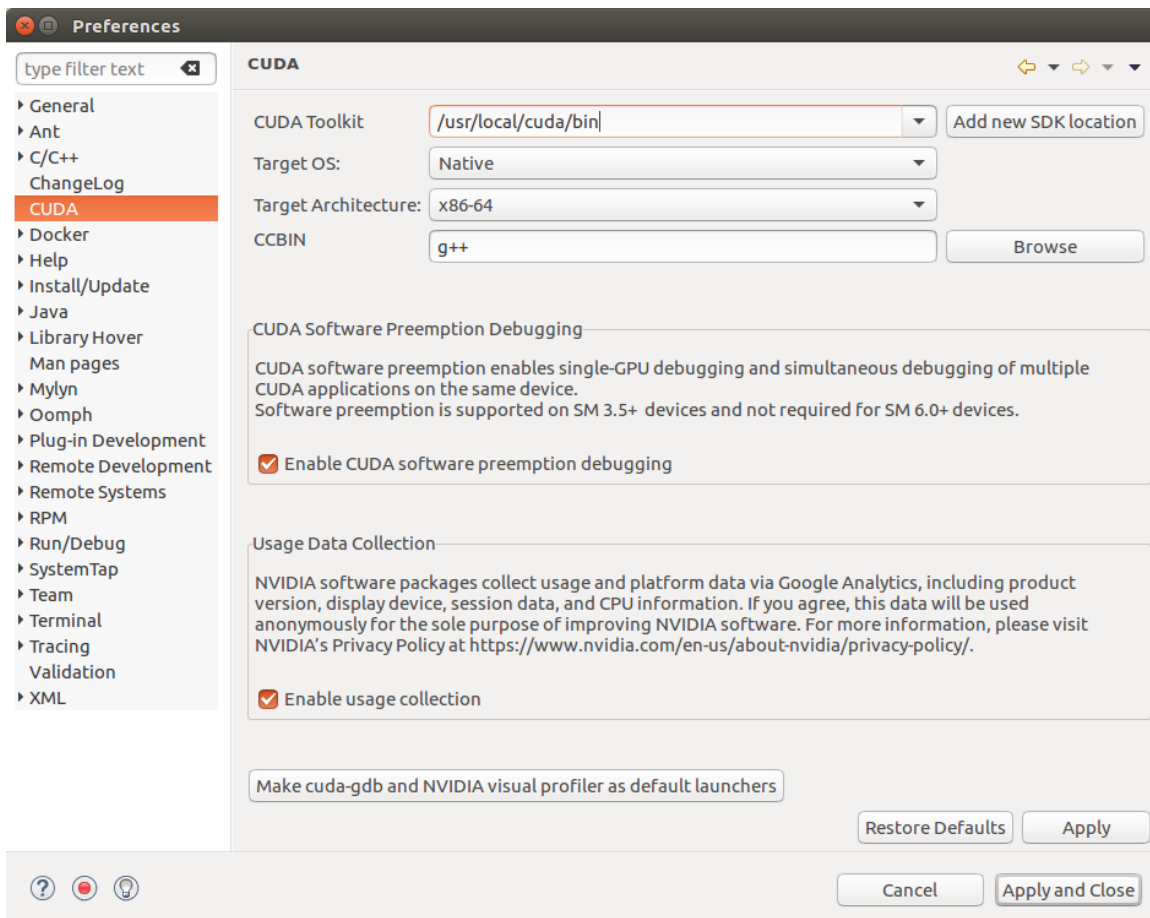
Preferences

type filter text

General
Ant
C/C++
ChangeLog
CUDA
Docker
Help
Install/Update
Java
Library Hover
Man pages
Mylyn
Oomph
Plug-in Development
Remote Development
Remote Systems
RPM
Run/Debug
SystemTap
Team
Terminal
Tracing
Validation
XML

CUDA

CUDA Toolkit /usr/local/cuda/bin Add new SDK location
Target OS: Native
Target Architecture: x86-64
CCBIN g++ Browse

CUDA Software Preemption Debugging

CUDA software preemption enables single-GPU debugging and simultaneous debugging of multiple CUDA applications on the same device.
Software preemption is supported on SM 3.5+ devices and not required for SM 6.0+ devices.

Enable CUDA software preemption debugging

Usage Data Collection

NVIDIA software packages collect usage and platform data via Google Analytics, including product version, display device, session data, and CPU information. If you agree, this data will be used anonymously for the sole purpose of improving NVIDIA software. For more information, please visit NVIDIA's Privacy Policy at https://www.nvidia.com/en-us/about-nvidia/privacy-policy/.

Enable usage collection

Make cuda-gdb and NVIDIA visual profiler as default launchers

Restore Defaults Apply

Cancel Apply and Close